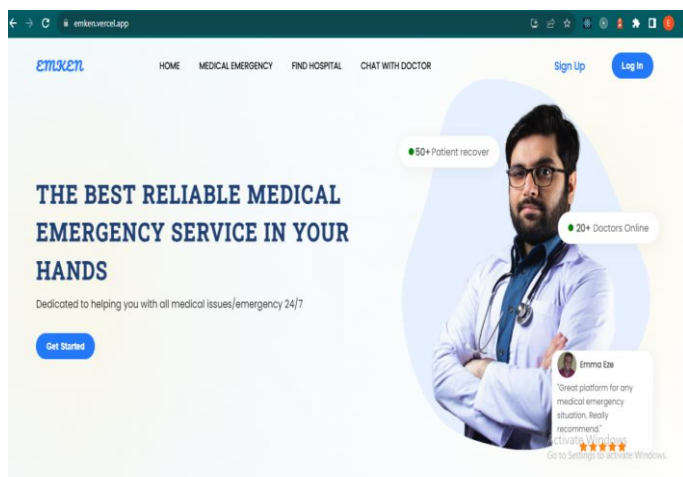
emken.vercel.app

emken

HOME MEDICAL EMERGENCY FIND HOSPITAL CHAT WITH DOCTOR

Sign Up Log In

50+ Patient recover

THE BEST RELIABLE MEDICAL EMERGENCY SERVICE IN YOUR HANDS

20+ Doctors Online

Dedicated to helping you with all medical issues/emergency 24/7

Get Started

Emma Eze

"Great platform for any medical emergency situation. Really recommend."

Activate Windows
Go to Settings to activate Windows.